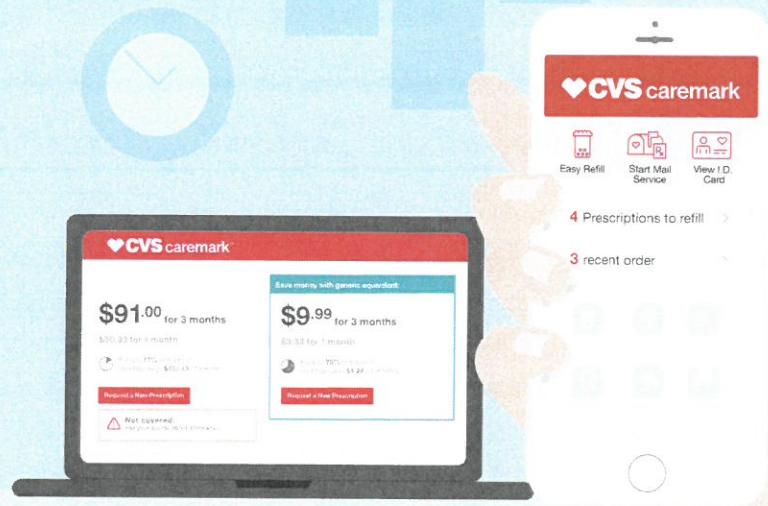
CVS caremark

Easy Refill

Start Mail Service

View I.D. Card

4 Prescriptions to refill

3 recent order

CVS caremark

$91.00 for 3 months

$30.33 for 1 month

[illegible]

Request a New Prescription

Not covered

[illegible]

Save money with generic equivalent

$9.99 for 3 months

$3.33 for 1 month

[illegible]

Request a New Prescription